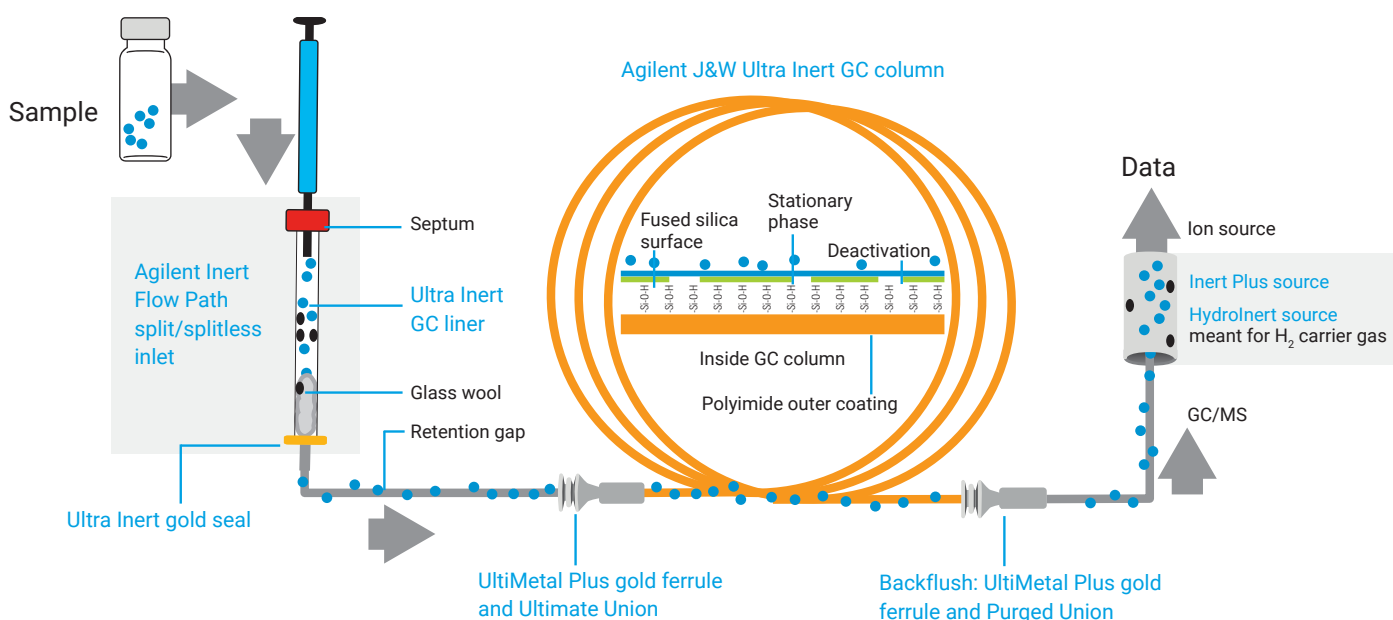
Sample

Agilent J&W Ultra Inert GC column

Data

Septum

Agilent Inert Flow Path split/splitless inlet

Ultra Inert GC liner

Glass wool

Retention gap

Ultra Inert gold seal

Fused silica surface

Stationary phase

Deactivation

-Si-O-H -Si-O-H -Si-O-H -Si-O-H -Si-O-H -Si-O-H -Si-O-H -Si-O-H -Si-O-H -Si-O-H -Si-O-H -Si-O-H -Si-O-H -Si-O-H

Inside GC column

Polyimide outer coating

Ion source

Inert Plus source

HydroInert source meant for $H_2$ carrier gas

GC/MS

UltiMetal Plus gold ferrule and Ultimate Union

Backflush: UltiMetal Plus gold ferrule and Purged Union